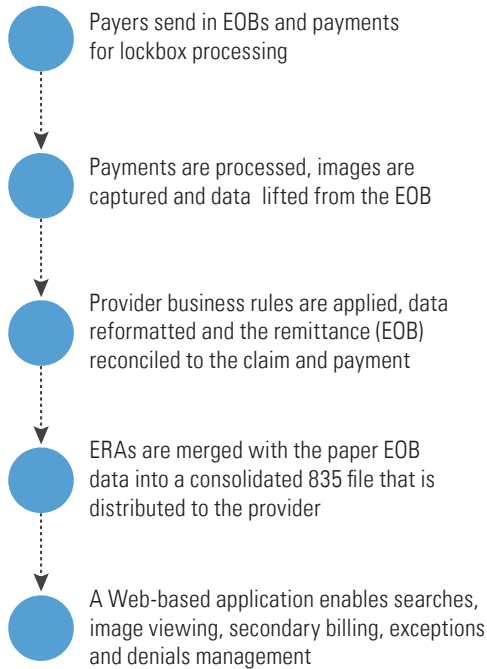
Payers send in EOBs and payments for lockbox processing

Payments are processed, images are captured and data lifted from the EOB

Provider business rules are applied, data reformatted and the remittance (EOB) reconciled to the claim and payment

ERAs are merged with the paper EOB data into a consolidated 835 file that is distributed to the provider

A Web-based application enables searches, image viewing, secondary billing, exceptions and denials management